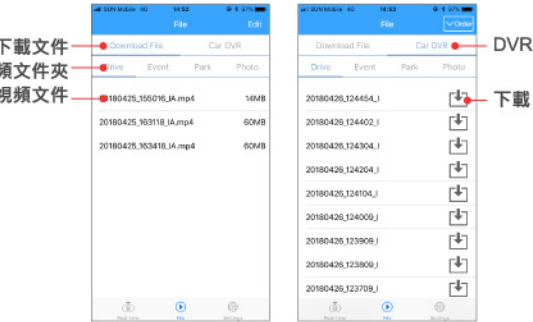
下載文件
頻文件夾
視頻文件

SUN Mobile 4G 14:52 97%
File
Edit
Download File
Car DVR
Drive
Event
Park
Photo
20180425_155016_IA.mp4 14MB
20180425_163118_IA.mp4 60MB
20180425_163418_IA.mp4 60MB
Real time
File
Settings

SUN Mobile 4G 14:52 97%
File
Order
Download File
Car DVR
Drive
Event
Park
Photo
20180426_124454_I
20180426_124402_I
20180426_124304_I
20180426_124204_I
20180426_124104_I
20180426_124009_I
20180426_123909_I
20180426_123809_I
20180426_123709_I
Real time
File
Settings

DVR
下載